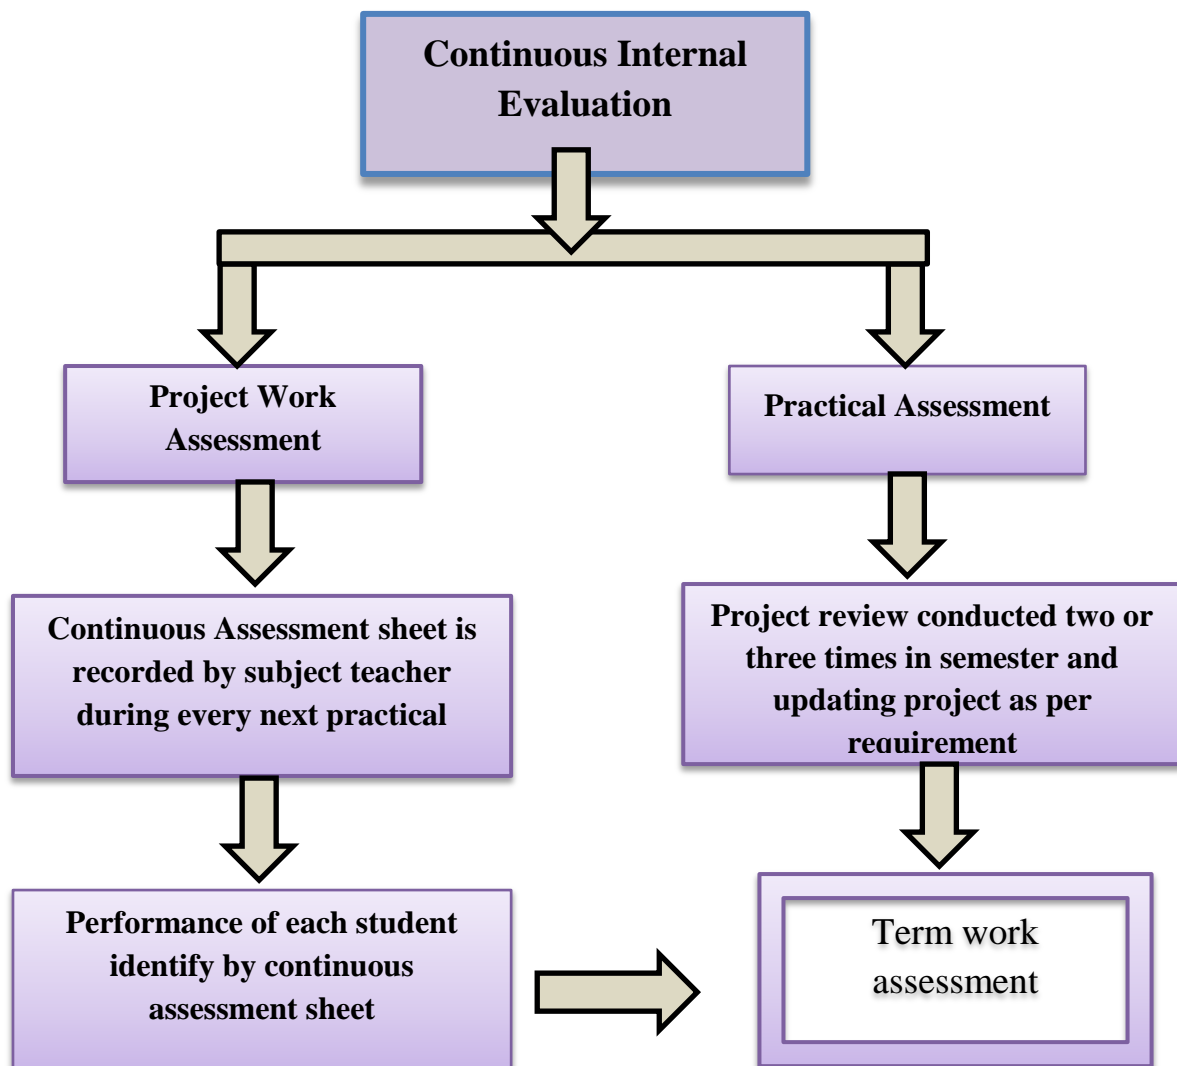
Continuous Internal Evaluation

Project Work Assessment

Practical Assessment

Continuous Assessment sheet is recorded by subject teacher during every next practical

Project review conducted two or three times in semester and updating project as per requirement

Performance of each student identify by continuous assessment sheet

Term work assessment